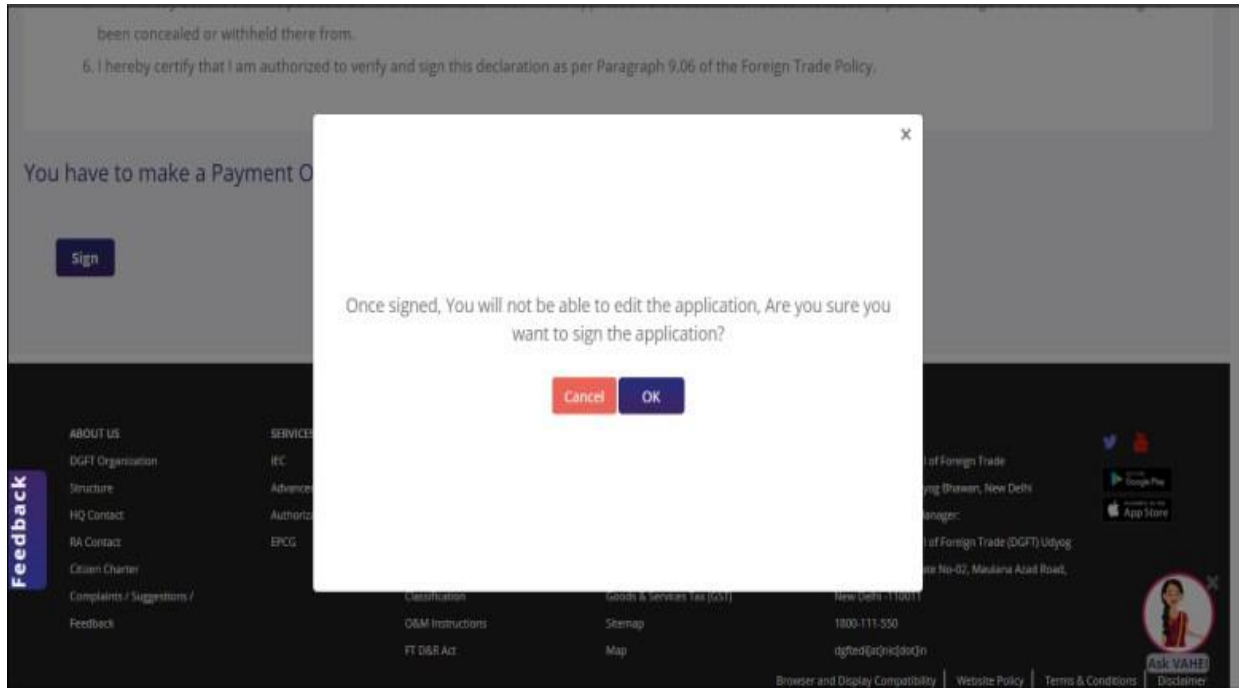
been concealed or withheld there from.

6. I hereby certify that I am authorized to verify and sign this declaration as per Paragraph 9.06 of the Foreign Trade Policy.

You have to make a Payment O

Sign

×

Once signed, You will not be able to edit the application, Are you sure you want to sign the application?

Cancel OK

ABOUT US
DGFT Organization
Structure
HQ Contact
RA Contact
Citizen Charter
Complaints / Suggestions / Feedback

SERVICES
IEC
Advance
Authoriz
EPCG

Classification
O&M Instructions
FT D&R Act

Goods & Services Tax (GST)
Sitemap
Map

of Foreign Trade
yog Bhawan, New Delhi
anager:
of Foreign Trade (DGFT) Udyog
te No-02, Maulana Azad Road,
New Delhi - 110011
1800-111-550
dgftedi[at]nic[dot]in

Google Play
App Store

Feedback

Ask VAHEI

Browser and Display Compatibility | Website Policy | Terms & Conditions | Disclaimer